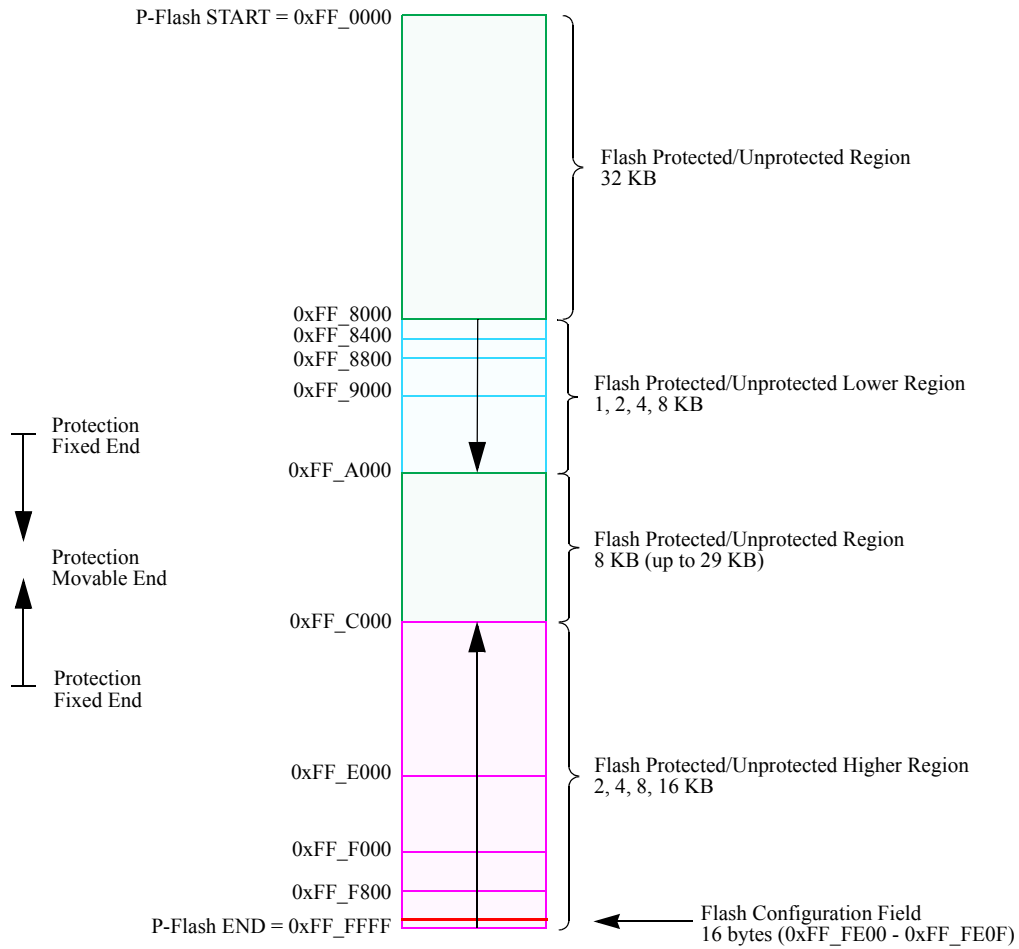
P-Flash START = 0xFF_0000

Flash Protected/Unprotected Region
32 KB

0xFF_8000
0xFF_8400
0xFF_8800
0xFF_9000

Flash Protected/Unprotected Lower Region
1, 2, 4, 8 KB

Protection
Fixed End

0xFF_A000

Flash Protected/Unprotected Region
8 KB (up to 29 KB)

Protection
Movable End

0xFF_C000

Protection
Fixed End

0xFF_E000

Flash Protected/Unprotected Higher Region
2, 4, 8, 16 KB

0xFF_F000
0xFF_F800

P-Flash END = 0xFF_FFFF

Flash Configuration Field
16 bytes (0xFF_FE00 - 0xFF_FE0F)